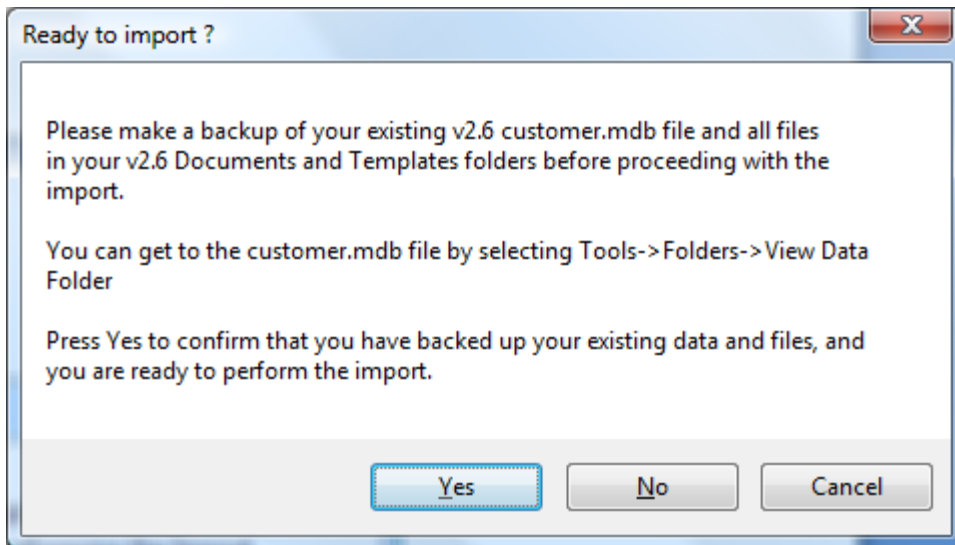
Ready to import ?

Please make a backup of your existing v2.6 customer.mdb file and all files in your v2.6 Documents and Templates folders before proceeding with the import.

You can get to the customer.mdb file by selecting Tools->Folders->View Data Folder

Press Yes to confirm that you have backed up your existing data and files, and you are ready to perform the import.

Yes

No

Cancel